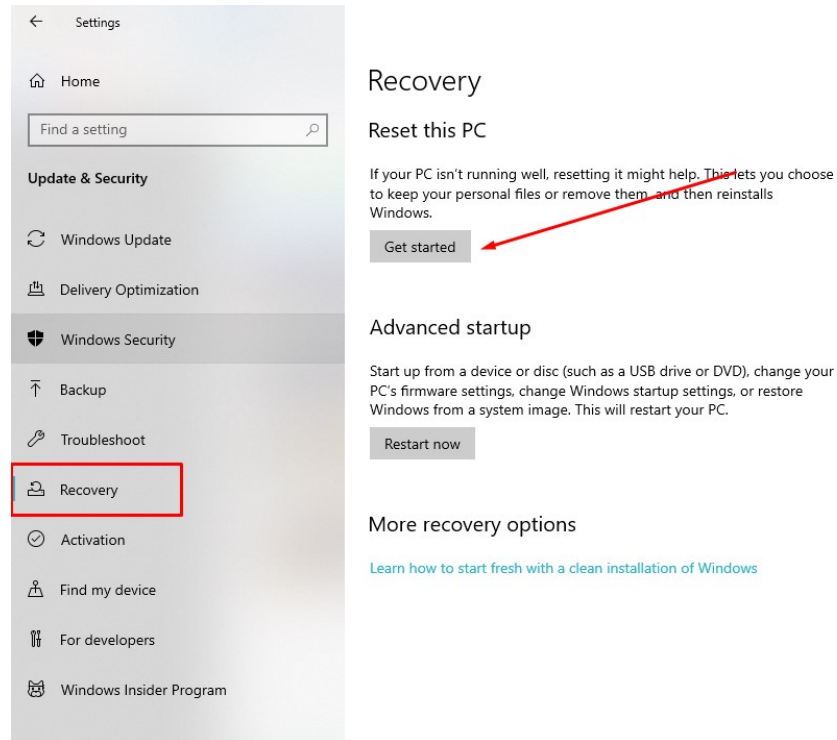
Settings

Home

Find a setting

Update & Security

Windows Update

Delivery Optimization

Windows Security

Backup

Troubleshoot

Recovery

Activation

Find my device

For developers

Windows Insider Program

Recovery

Reset this PC

If your PC isn't running well, resetting it might help. This lets you choose to keep your personal files or remove them, and then reinstalls Windows.

Get started

Advanced startup

Start up from a device or disc (such as a USB drive or DVD), change your PC's firmware settings, change Windows startup settings, or restore Windows from a system image. This will restart your PC.

Restart now

More recovery options

Learn how to start fresh with a clean installation of Windows